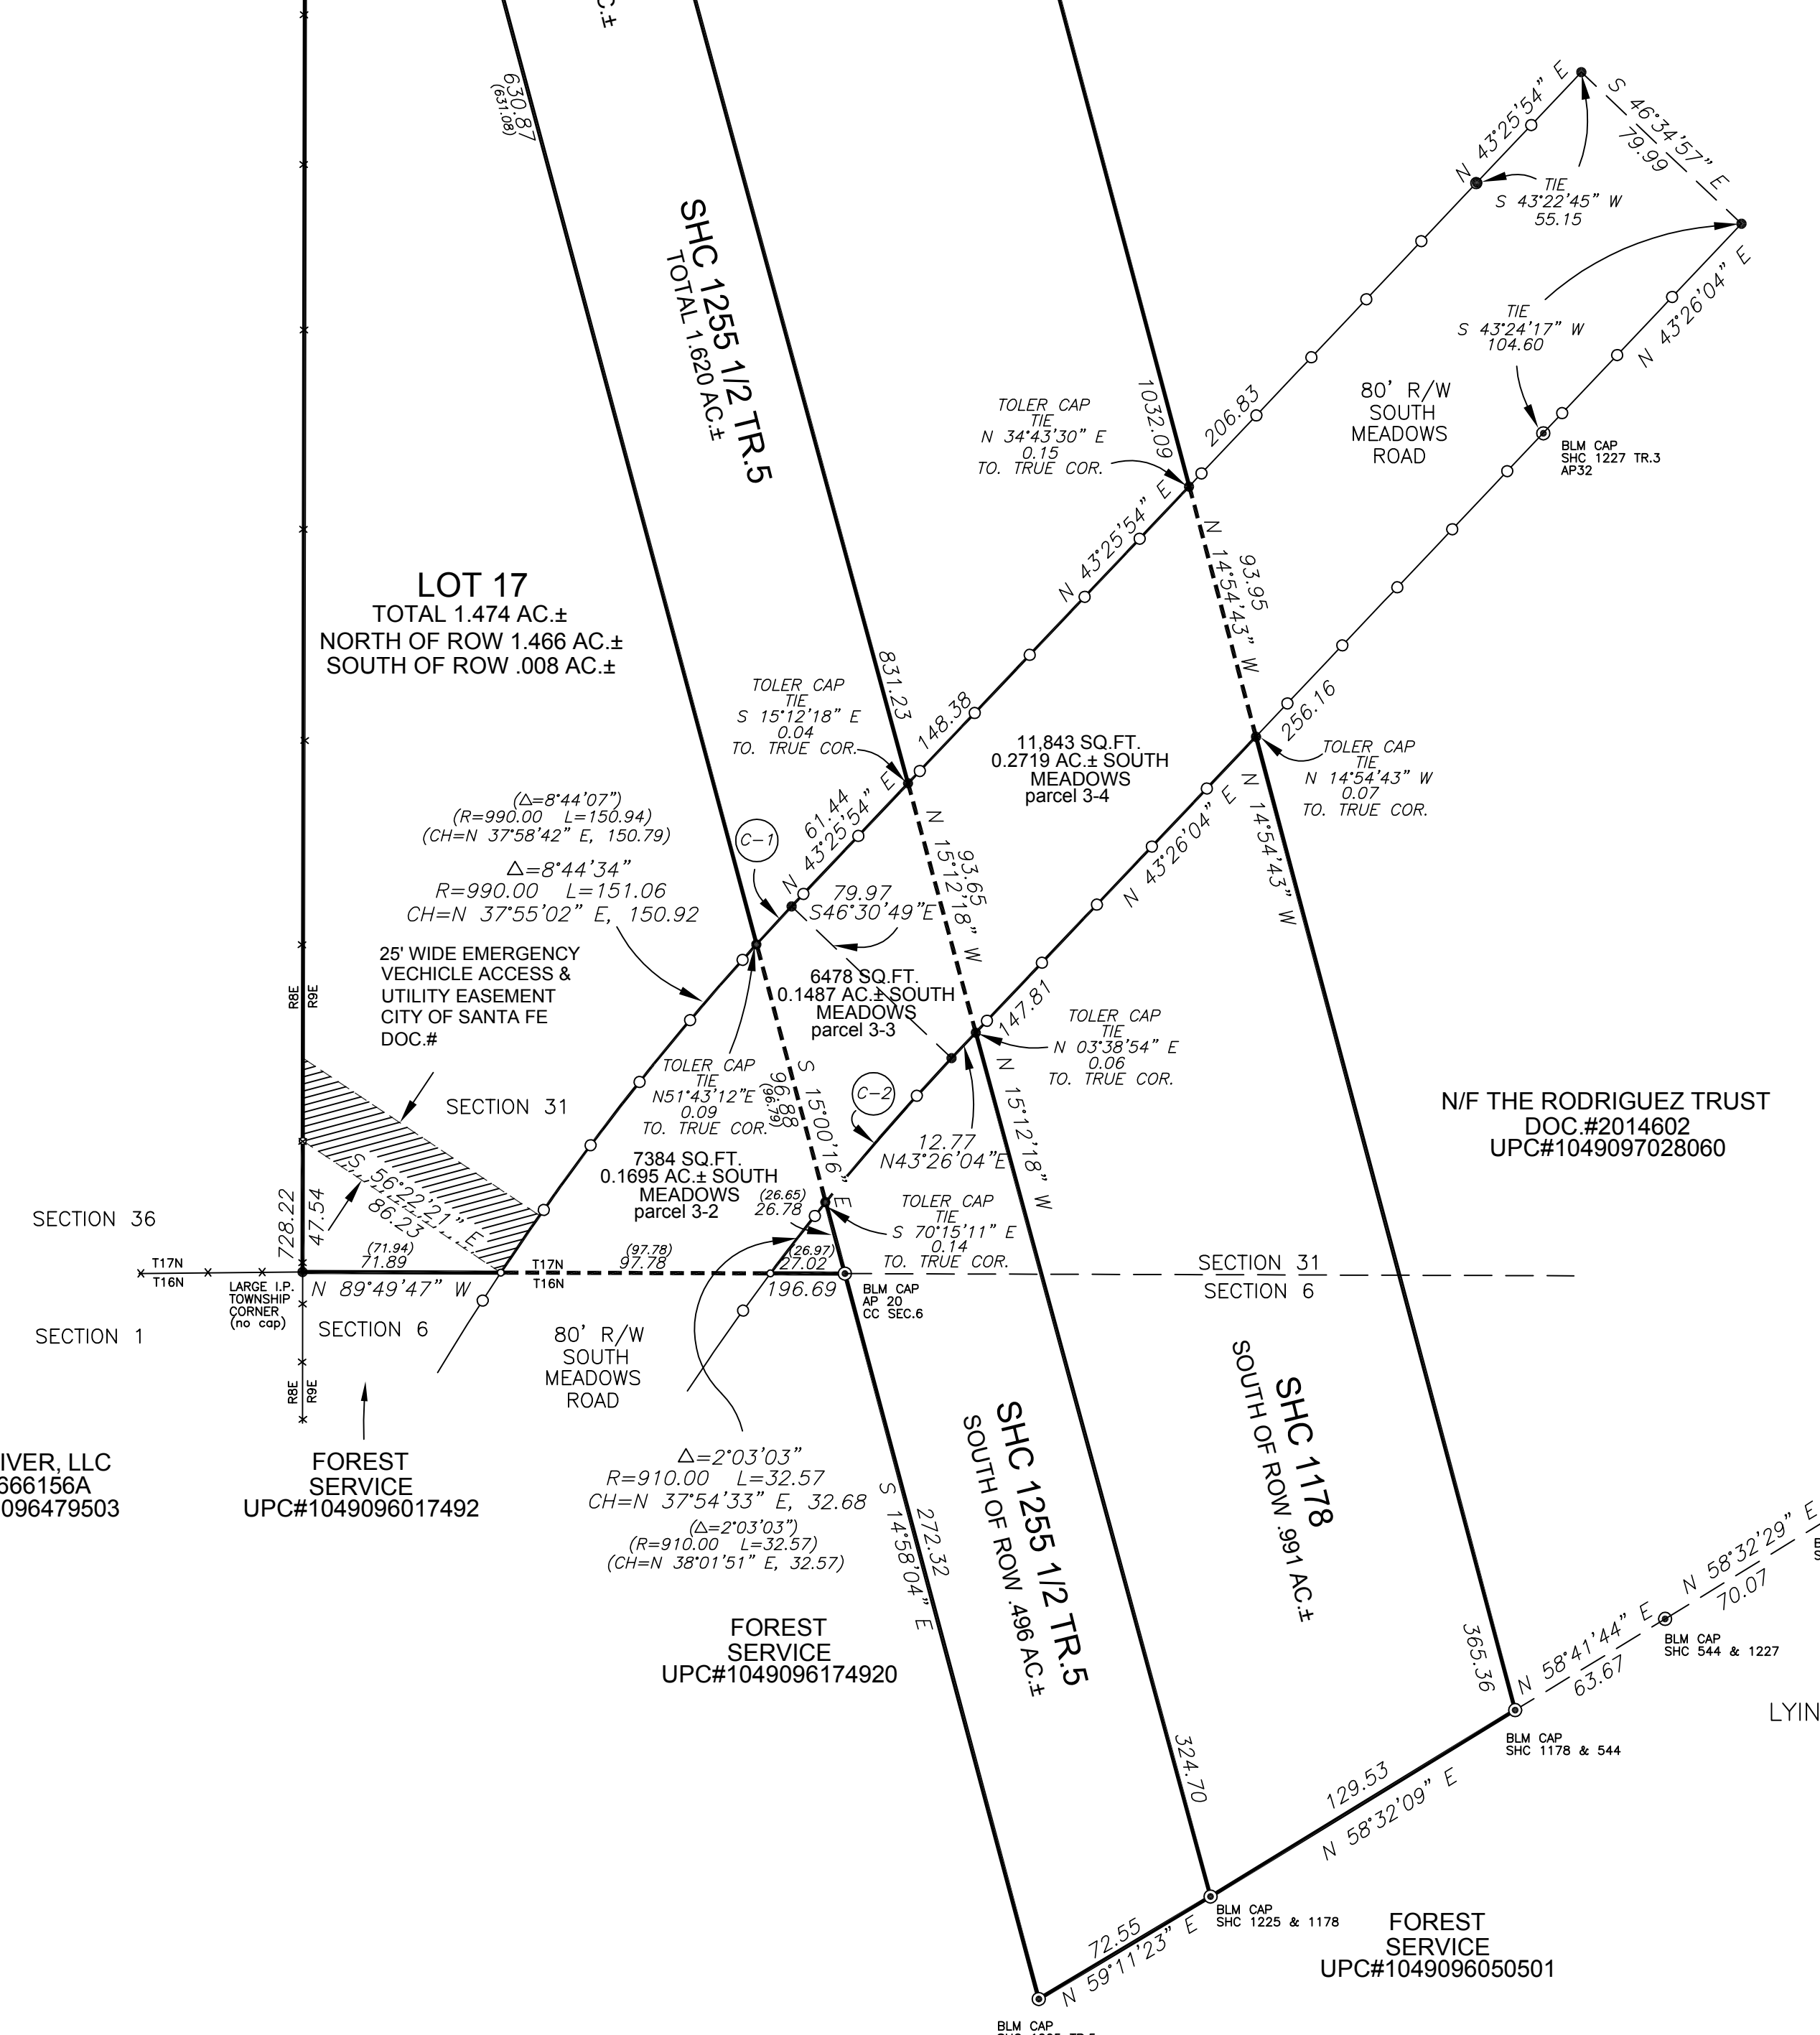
C.±

630.87
(631.08)

SHC 1255 1/2 TR.5
TOTAL 1.620 AC.±

N 43°25'54" E
TIE
S 43°22'45" W
55.15

S 46°34'57" E
79.99

TIE
S 43°24'17" W
104.60

N 43°26'04" E

80' R/W
SOUTH
MEADOWS
ROAD

BLM CAP
SHC 1227 TR.3
AP32

TOLER CAP
TIE
N 34°43'30" E
0.15
TO. TRUE COR.

1032.09
206.83

N 43°25'54" E

N 14°54'43" W
93.95

LOT 17
TOTAL 1.474 AC.±
NORTH OF ROW 1.466 AC.±
SOUTH OF ROW .008 AC.±

TOLER CAP
TIE
S 15°12'18" E
0.04
TO. TRUE COR.

831.23
148.38

11,843 SQ.FT.
0.2719 AC.± SOUTH
MEADOWS
parcel 3-4

256.16

TOLER CAP
TIE
N 14°54'43" W
0.07
TO. TRUE COR.

(△=8°44'07")
(R=990.00 L=150.94)
(CH=N 37°58'42" E, 150.79)

C-1

61.44
N 43°25'54" E

N 15°12'18" W
93.65

△=8°44'34"
R=990.00 L=151.06
CH=N 37°55'02" E, 150.92

79.97
S46°30'49"E

N 43°26'04" E

N 14°54'43" W

25' WIDE EMERGENCY
VECHICLE ACCESS &
UTILITY EASEMENT
CITY OF SANTA FE
DOC.#

6478 SQ.FT.
0.1487 AC.± SOUTH
MEADOWS
parcel 3-3

147.81

TOLER CAP
TIE
N 03°38'54" E
0.06
TO. TRUE COR.

R8E R9E

SECTION 31

TOLER CAP
TIE
N51°43'12"E
0.09
TO. TRUE COR.

96.88
(96.79)
S 15°00'16" E

C-2

12.77
N43°26'04"E

N 15°12'18" W

N/F THE RODRIGUEZ TRUST
DOC.#2014602
UPC#1049097028060

SECTION 36

728.22
47.54

S 56°22'21" E
86.23

7384 SQ.FT.
0.1695 AC.± SOUTH
MEADOWS
parcel 3-2

(26.65)
26.78

TOLER CAP
TIE
S 70°15'11" E
0.14
TO. TRUE COR.

T17N
T16N

(71.94)
71.89

LARGE I.P.
TOWNSHIP
CORNER
(no cap)

N 89°49'47" W

T17N
T16N

(97.78)
97.78

(26.97)
27.02

196.69

BLM CAP
AP 20
CC SEC.6

SECTION 31
SECTION 6

SECTION 1

SECTION 6

80' R/W
SOUTH
MEADOWS
ROAD

R8E R9E

IVER, LLC
666156A
096479503

FOREST
SERVICE
UPC#1049096017492

△=2°03'03"
R=910.00 L=32.57
CH=N 37°54'33" E, 32.68

(△=2°03'03")
(R=910.00 L=32.57)
(CH=N 38°01'51" E, 32.57)

S 14°58'04" E
272.32

SHC 1255 1/2 TR.5
SOUTH OF ROW .496 AC.±

SHC 1178
SOUTH OF ROW .991 AC.±

N 58°32'29" E
70.07

N 58°41'44" E
63.67

BLM CAP
SHC 544 & 1227

365.36

LYIN

FOREST
SERVICE
UPC#1049096174920

BLM CAP
SHC 1178 & 544

324.70

129.53
N 58°32'09" E

BLM CAP
SHC 1225 & 1178

FOREST
SERVICE
UPC#1049096050501

72.55
N 59°11'23" E

BLM CAP
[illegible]